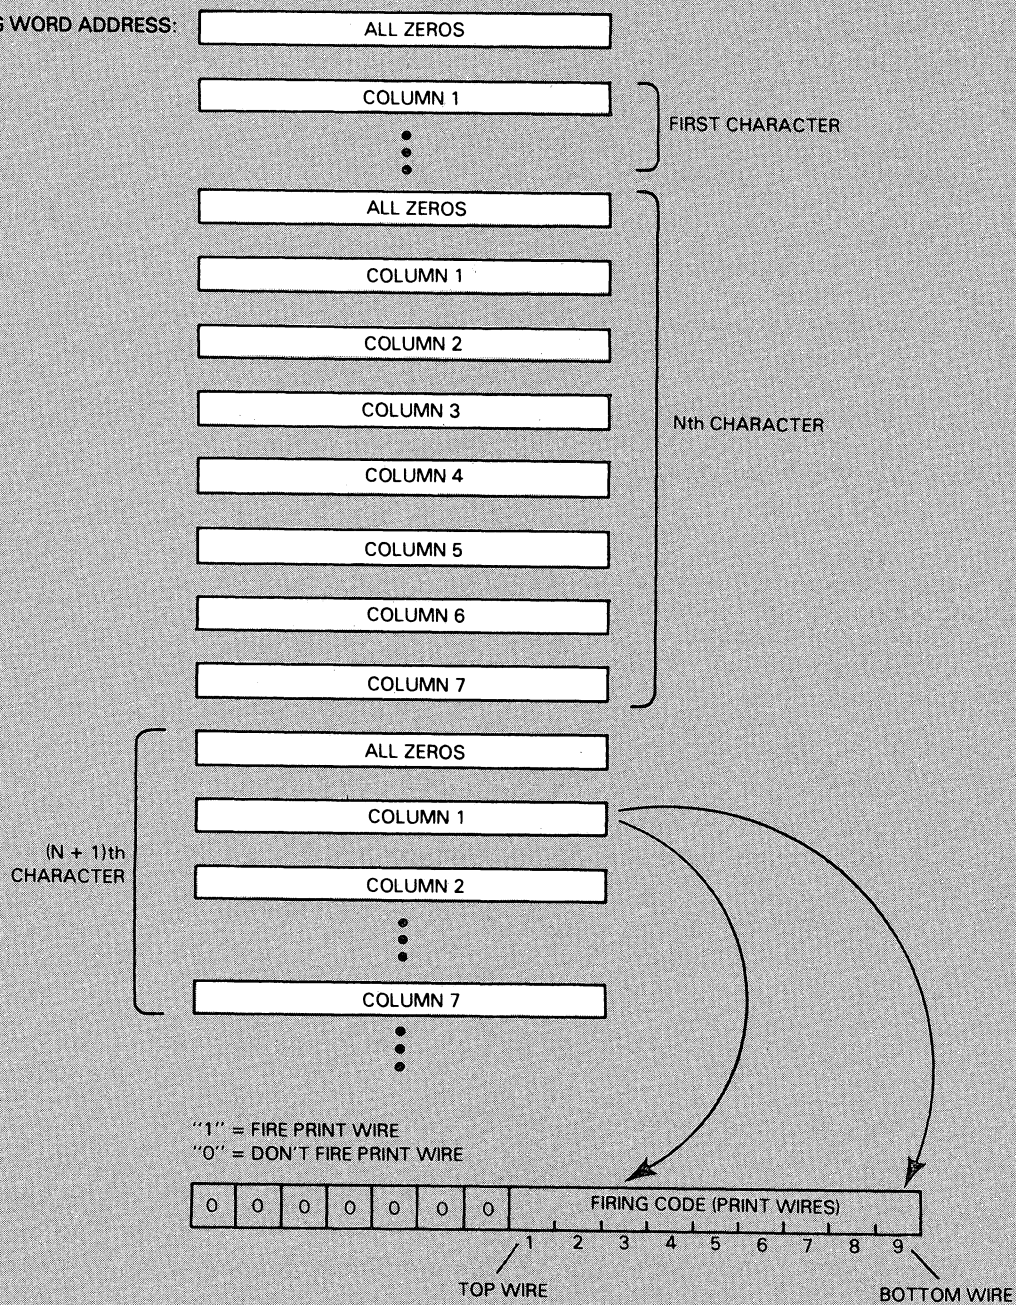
G WORD ADDRESS: ALL ZEROS

COLUMN 1

FIRST CHARACTER

ALL ZEROS

COLUMN 1

COLUMN 2

COLUMN 3

COLUMN 4

COLUMN 5

COLUMN 6

COLUMN 7

Nth CHARACTER

ALL ZEROS

COLUMN 1

COLUMN 2

COLUMN 7

(N + 1)th CHARACTER

"1" = FIRE PRINT WIRE
"0" = DON'T FIRE PRINT WIRE

| 0 | 0 | 0 | 0 | 0 | 0 | 0 | FIRING CODE (PRINT WIRES) |
|---|---|---|---|---|---|---|---|

1 2 3 4 5 6 7 8 9

TOP WIRE

BOTTOM WIRE